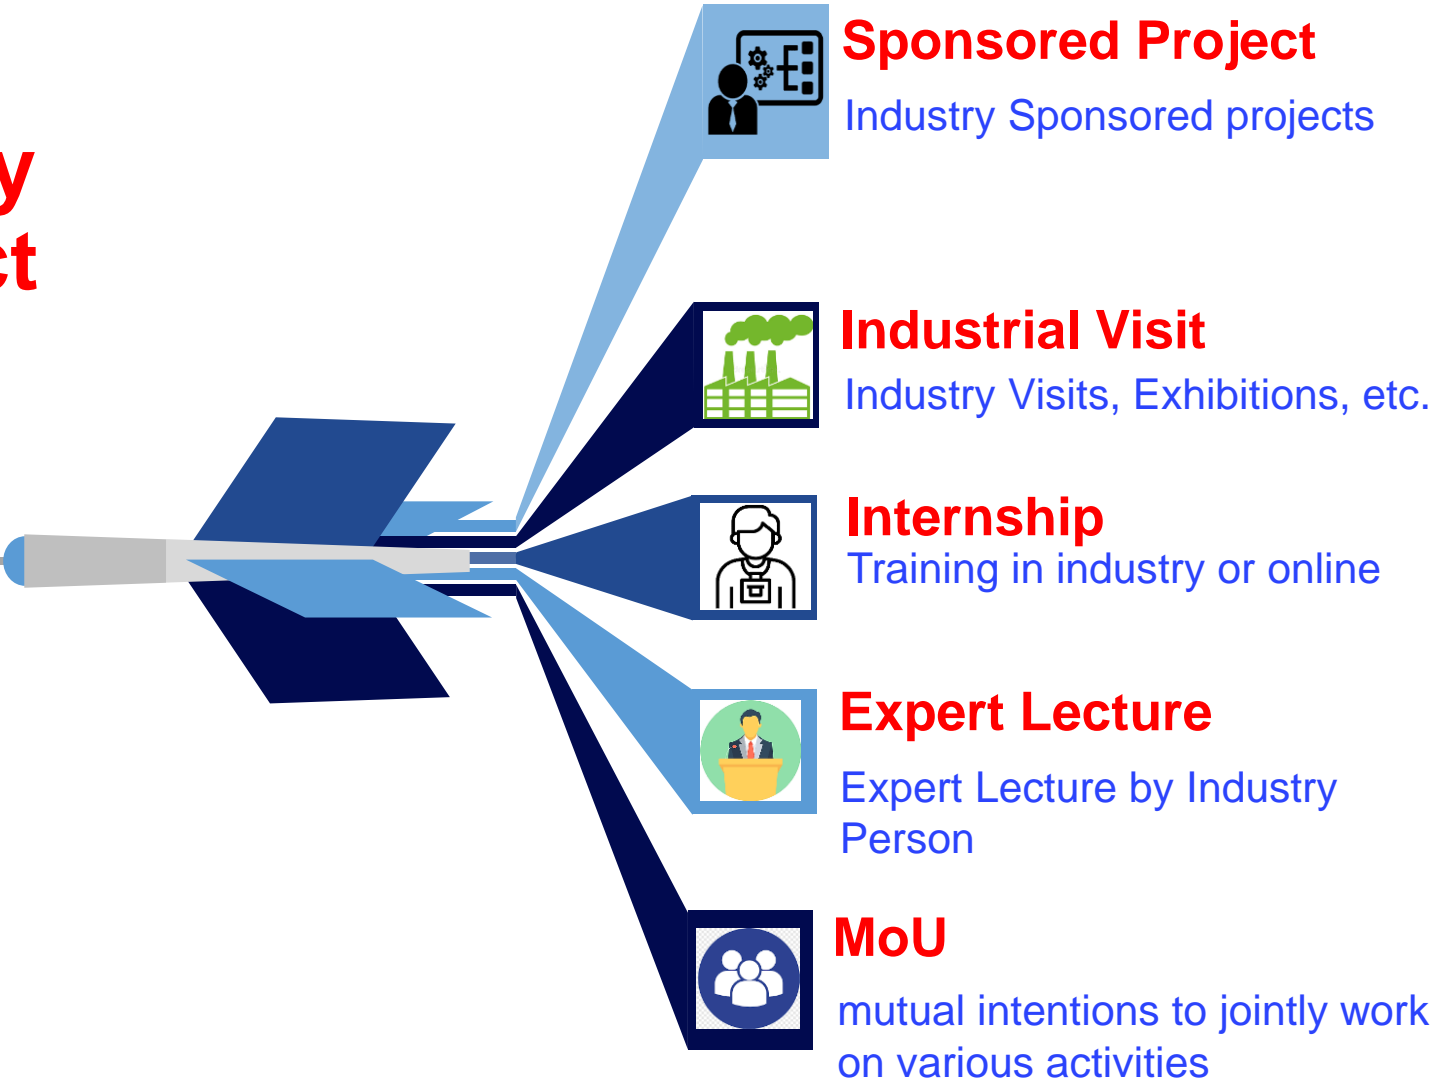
y
ct

Sponsored Project

Industry Sponsored projects

Industrial Visit

Industry Visits, Exhibitions, etc.

Internship

Training in industry or online

Expert Lecture

Expert Lecture by Industry Person

MoU

mutual intentions to jointly work on various activities